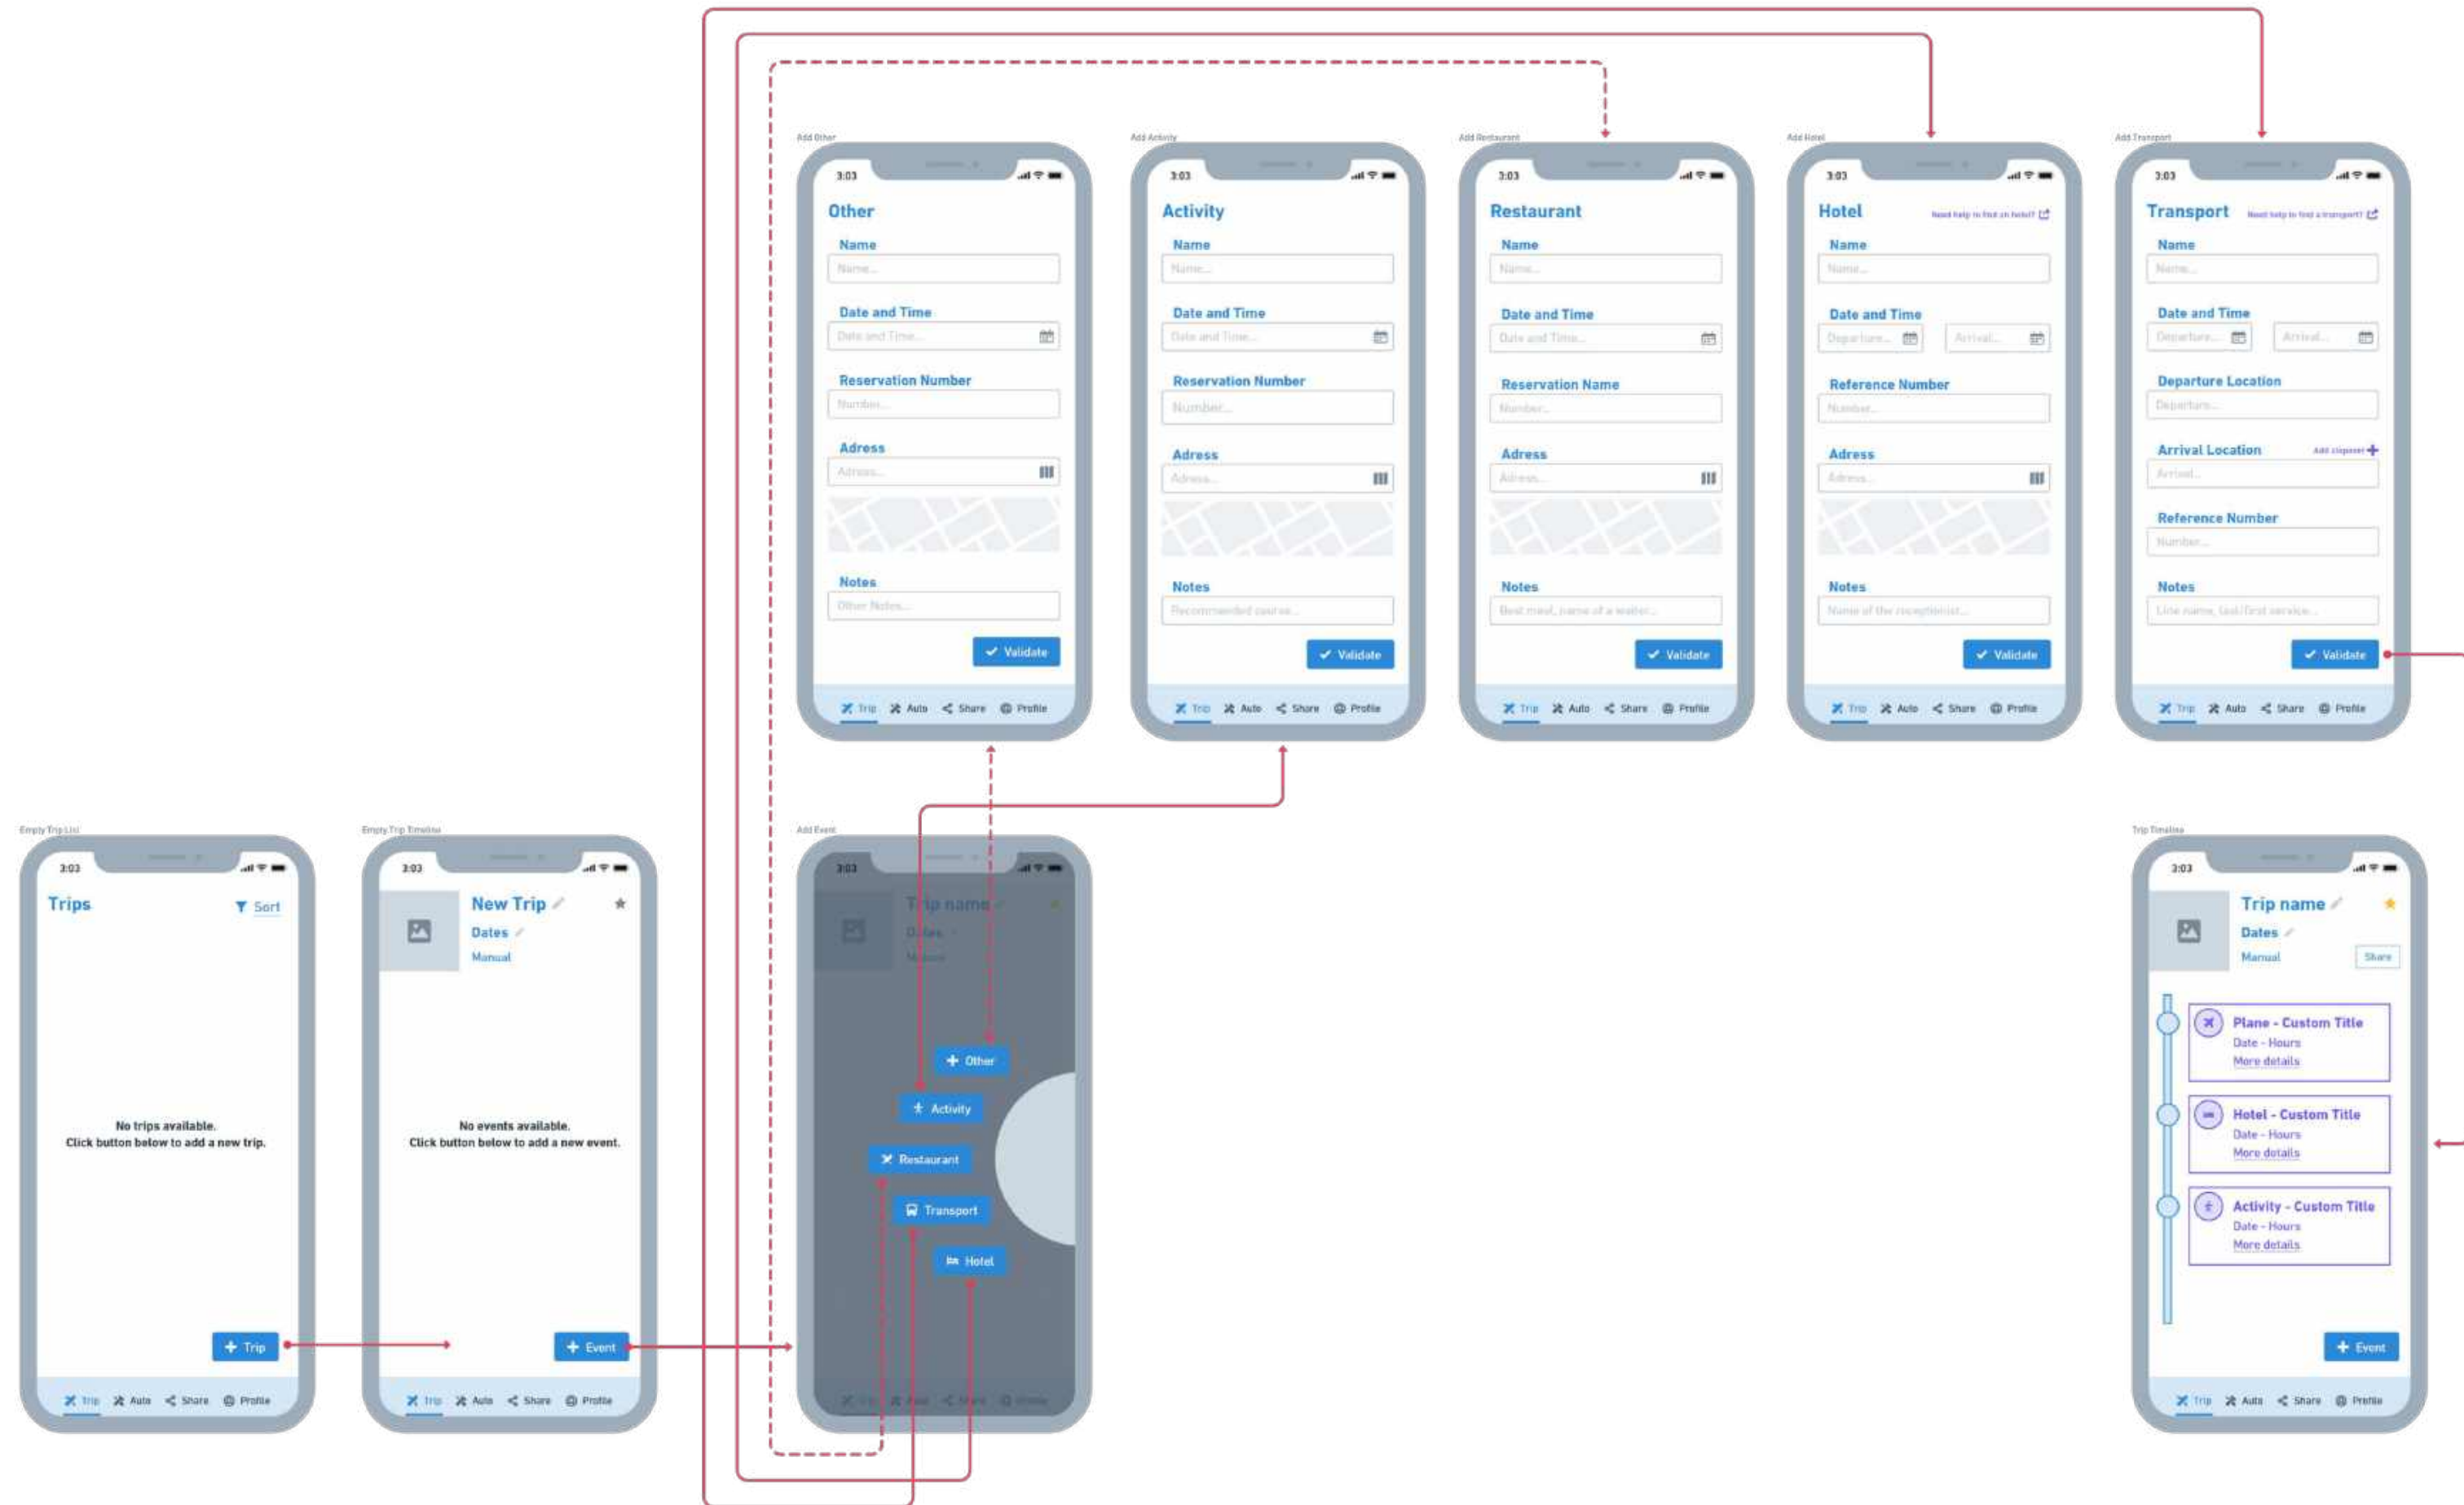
Add Other

3:03

Other

Name

Name...

Date and Time

Date and Time...

Reservation Number

Number...

Adress

Adress...

Notes

Other Notes...

Validate

Trip Auto Share Profile

Add Activity

3:03

Activity

Name

Name...

Date and Time

Date and Time...

Reservation Number

Number...

Adress

Adress...

Notes

Recommended course...

Validate

Trip Auto Share Profile

Add Restaurant

3:03

Restaurant

Name

Name...

Date and Time

Date and Time...

Reservation Name

Number...

Adress

Adress...

Notes

Best meal, name of a waiter...

Validate

Trip Auto Share Profile

Add Hotel

3:03

Hotel

Need help to find an hotel?

Name

Name...

Date and Time

Departure... Arrival...

Reference Number

Number...

Adress

Adress...

Notes

Name of the receptionist...

Validate

Trip Auto Share Profile

Add Transport

3:03

Transport

Need help to find a transport?

Name

Name...

Date and Time

Departure... Arrival...

Departure Location

Departure...

Arrival Location

Add stopover

Arrival...

Reference Number

Number...

Notes

Line name, last/first service...

Validate

Trip Auto Share Profile

Empty Trip List

3:03

Trips

Sort

No trips available.
Click button below to add a new trip.

Trip

Trip Auto Share Profile

Empty Trip Timeline

3:03

New Trip

Dates

Manual

No events available.
Click button below to add a new event.

Event

Trip Auto Share Profile

Add Event

3:03

Trip name

Dates

Manual

Other

Activity

Restaurant

Transport

Hotel

Trip Auto Share Profile

Trip Timeline

3:03

Trip name

Dates

Manual

Share

Plane - Custom Title
Date - Hours
More details

Hotel - Custom Title
Date - Hours
More details

Activity - Custom Title
Date - Hours
More details

Event

Trip Auto Share Profile